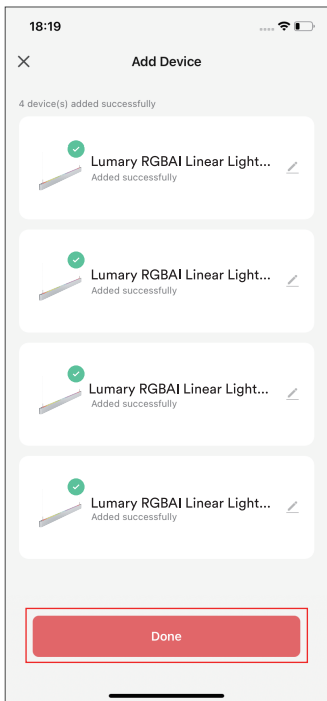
18:19

Add Device

4 device(s) added successfully

Lumary RGBAI Linear Light...
Added successfully

Lumary RGBAI Linear Light...
Added successfully

Lumary RGBAI Linear Light...
Added successfully

Lumary RGBAI Linear Light...
Added successfully

Done